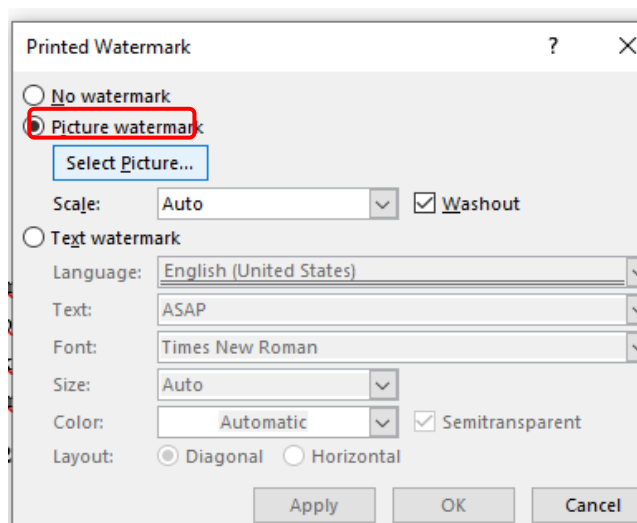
Printed Watermark

?

No watermark

Picture watermark

Select Picture...

Scale: Auto

Washout

Text watermark

Language: English (United States)

Text: ASAP

Font: Times New Roman

Size: Auto

Color: Automatic

Semitransparent

Layout: Diagonal Horizontal

Apply

OK

Cancel